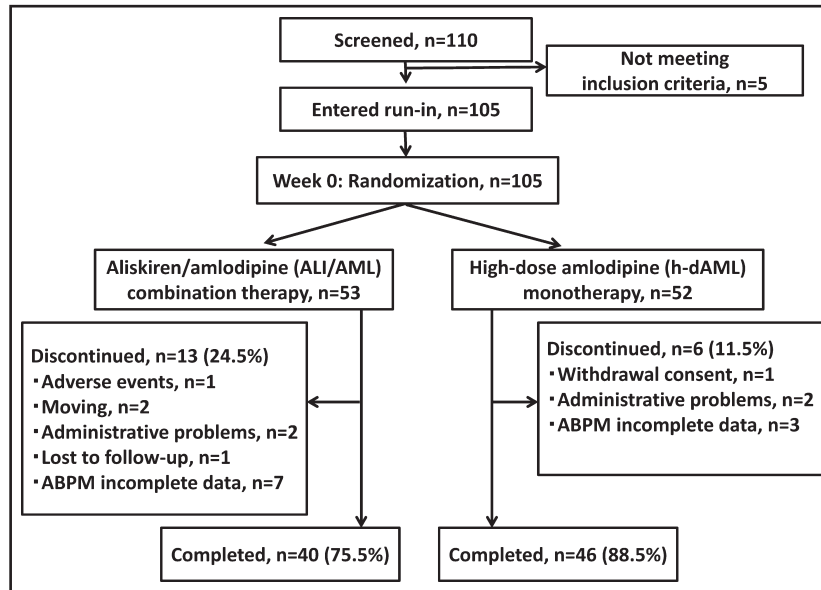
Screened, n=110

Not meeting inclusion criteria, n=5

Entered run-in, n=105

Week 0: Randomization, n=105

Aliskiren/amlodipine (ALI/AML) combination therapy, n=53

High-dose amlodipine (h-dAML) monotherapy, n=52

Discontinued, n=13 (24.5%)
・Adverse events, n=1
・Moving, n=2
・Administrative problems, n=2
・Lost to follow-up, n=1
・ABPM incomplete data, n=7

Discontinued, n=6 (11.5%)
・Withdrawal consent, n=1
・Administrative problems, n=2
・ABPM incomplete data, n=3

Completed, n=40 (75.5%)

Completed, n=46 (88.5%)